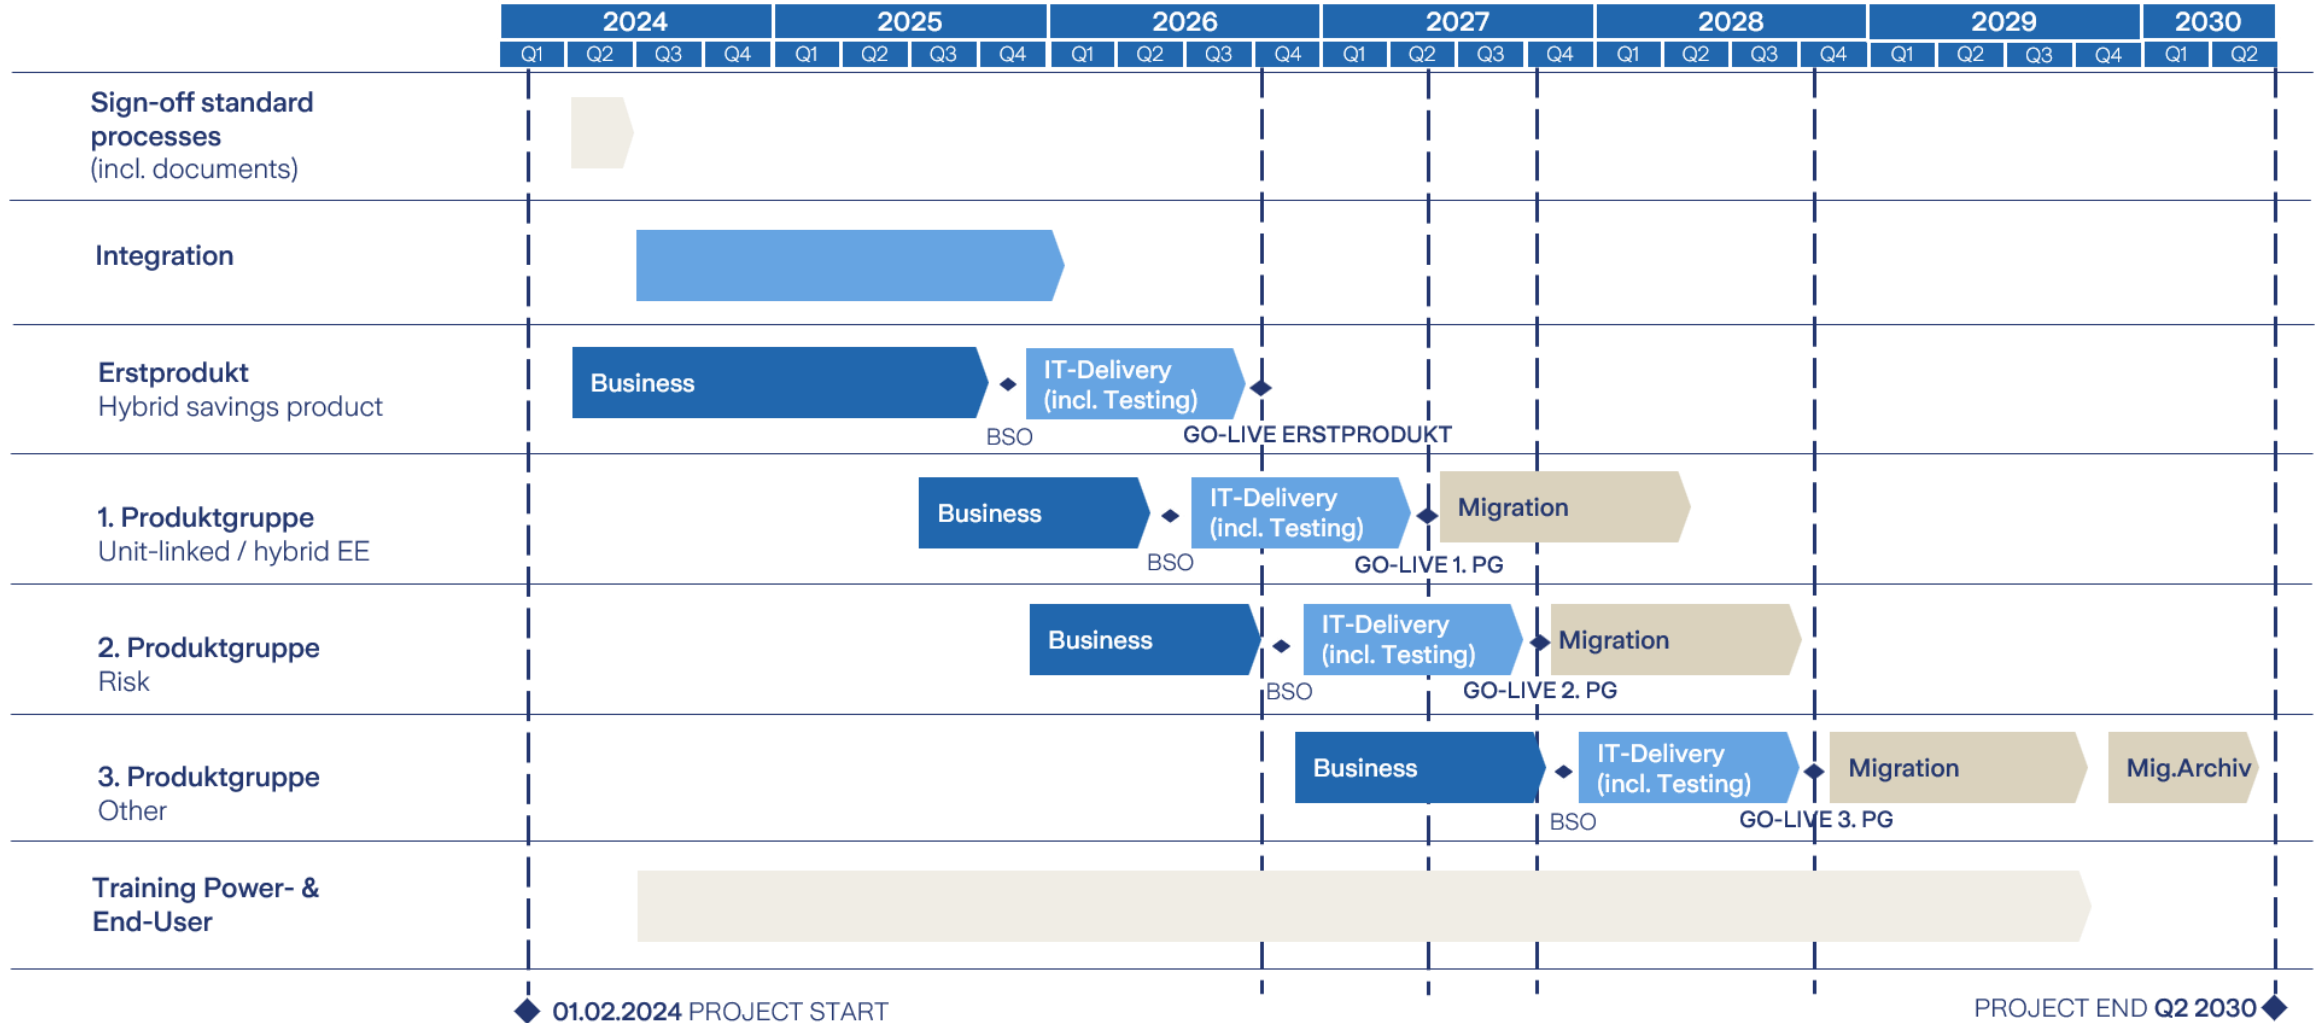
| 2024 | | | | 2025 | | | | 2026 | | | | 2027 | | | | 2028 | | | | 2029 | | | | 2030 | |
|---|---|---|---|---|---|---|---|---|---|---|---|---|---|---|---|---|---|---|---|---|---|---|---|---|---|
| Q1 | Q2 | Q3 | Q4 | Q1 | Q2 | Q3 | Q4 | Q1 | Q2 | Q3 | Q4 | Q1 | Q2 | Q3 | Q4 | Q1 | Q2 | Q3 | Q4 | Q1 | Q2 | Q3 | Q4 | Q1 | Q2 |

Sign-off standard processes (incl. documents)

Integration

Erstprodukt
Hybrid savings product

Business BSO IT-Delivery (incl. Testing) GO-LIVE ERSTPRODUKT

1. Produktgruppe
Unit-linked / hybrid EE

Business BSO IT-Delivery (incl. Testing) GO-LIVE 1. PG Migration

2. Produktgruppe
Risk

Business BSO IT-Delivery (incl. Testing) GO-LIVE 2. PG Migration

3. Produktgruppe
Other

Business BSO IT-Delivery (incl. Testing) GO-LIVE 3. PG Migration Mig.Archiv

Training Power- & End-User

01.02.2024 PROJECT START

PROJECT END Q2 2030